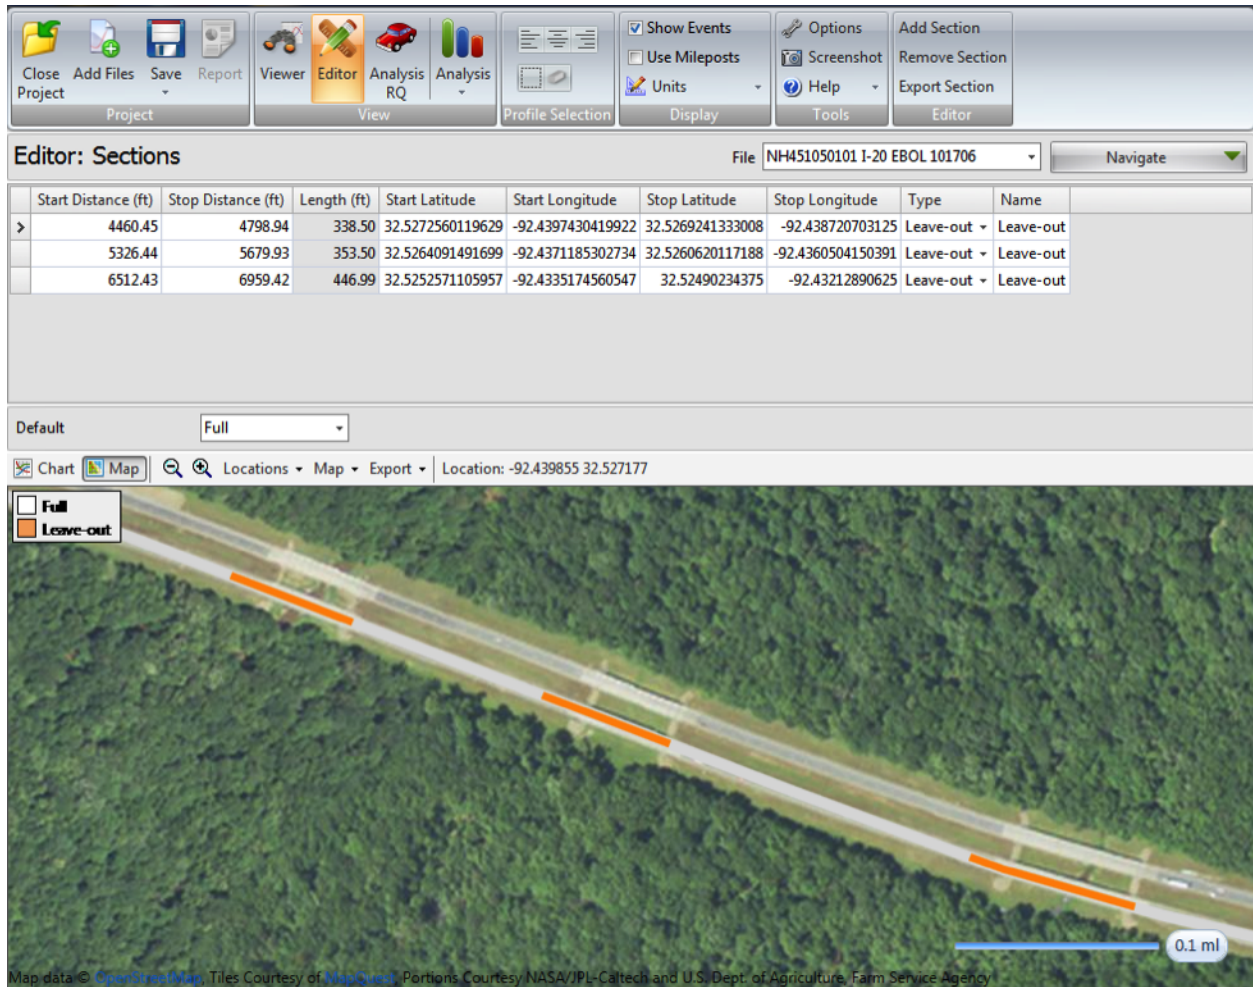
Close Project Add Files Save Report
Project
Viewer Editor Analysis RQ Analysis
View
Profile Selection
Show Events
Use Mileposts
Units
Display
Options
Screenshot
Help
Tools
Add Section
Remove Section
Export Section
Editor

Editor: Sections

File NH451050101 I-20 EBOL 101706

Navigate

|   | Start Distance (ft) | Stop Distance (ft) | Length (ft) | Start Latitude | Start Longitude | Stop Latitude | Stop Longitude | Type | Name |
|---|---|---|---|---|---|---|---|---|---|
| > | 4460.45 | 4798.94 | 338.50 | 32.5272560119629 | -92.4397430419922 | 32.5269241333008 | -92.438720703125 | Leave-out | Leave-out |
|   | 5326.44 | 5679.93 | 353.50 | 32.5264091491699 | -92.4371185302734 | 32.5260620117188 | -92.4360504150391 | Leave-out | Leave-out |
|   | 6512.43 | 6959.42 | 446.99 | 32.5252571105957 | -92.4335174560547 | 32.52490234375 | -92.43212890625 | Leave-out | Leave-out |

Default Full

Chart Map Locations Map Export Location: -92.439855 32.527177

Full
Leave-out

0.1 mi

Map data © OpenStreetMap, Tiles Courtesy of MapQuest, Portions Courtesy NASA/JPL-Caltech and U.S. Dept. of Agriculture, Farm Service Agency